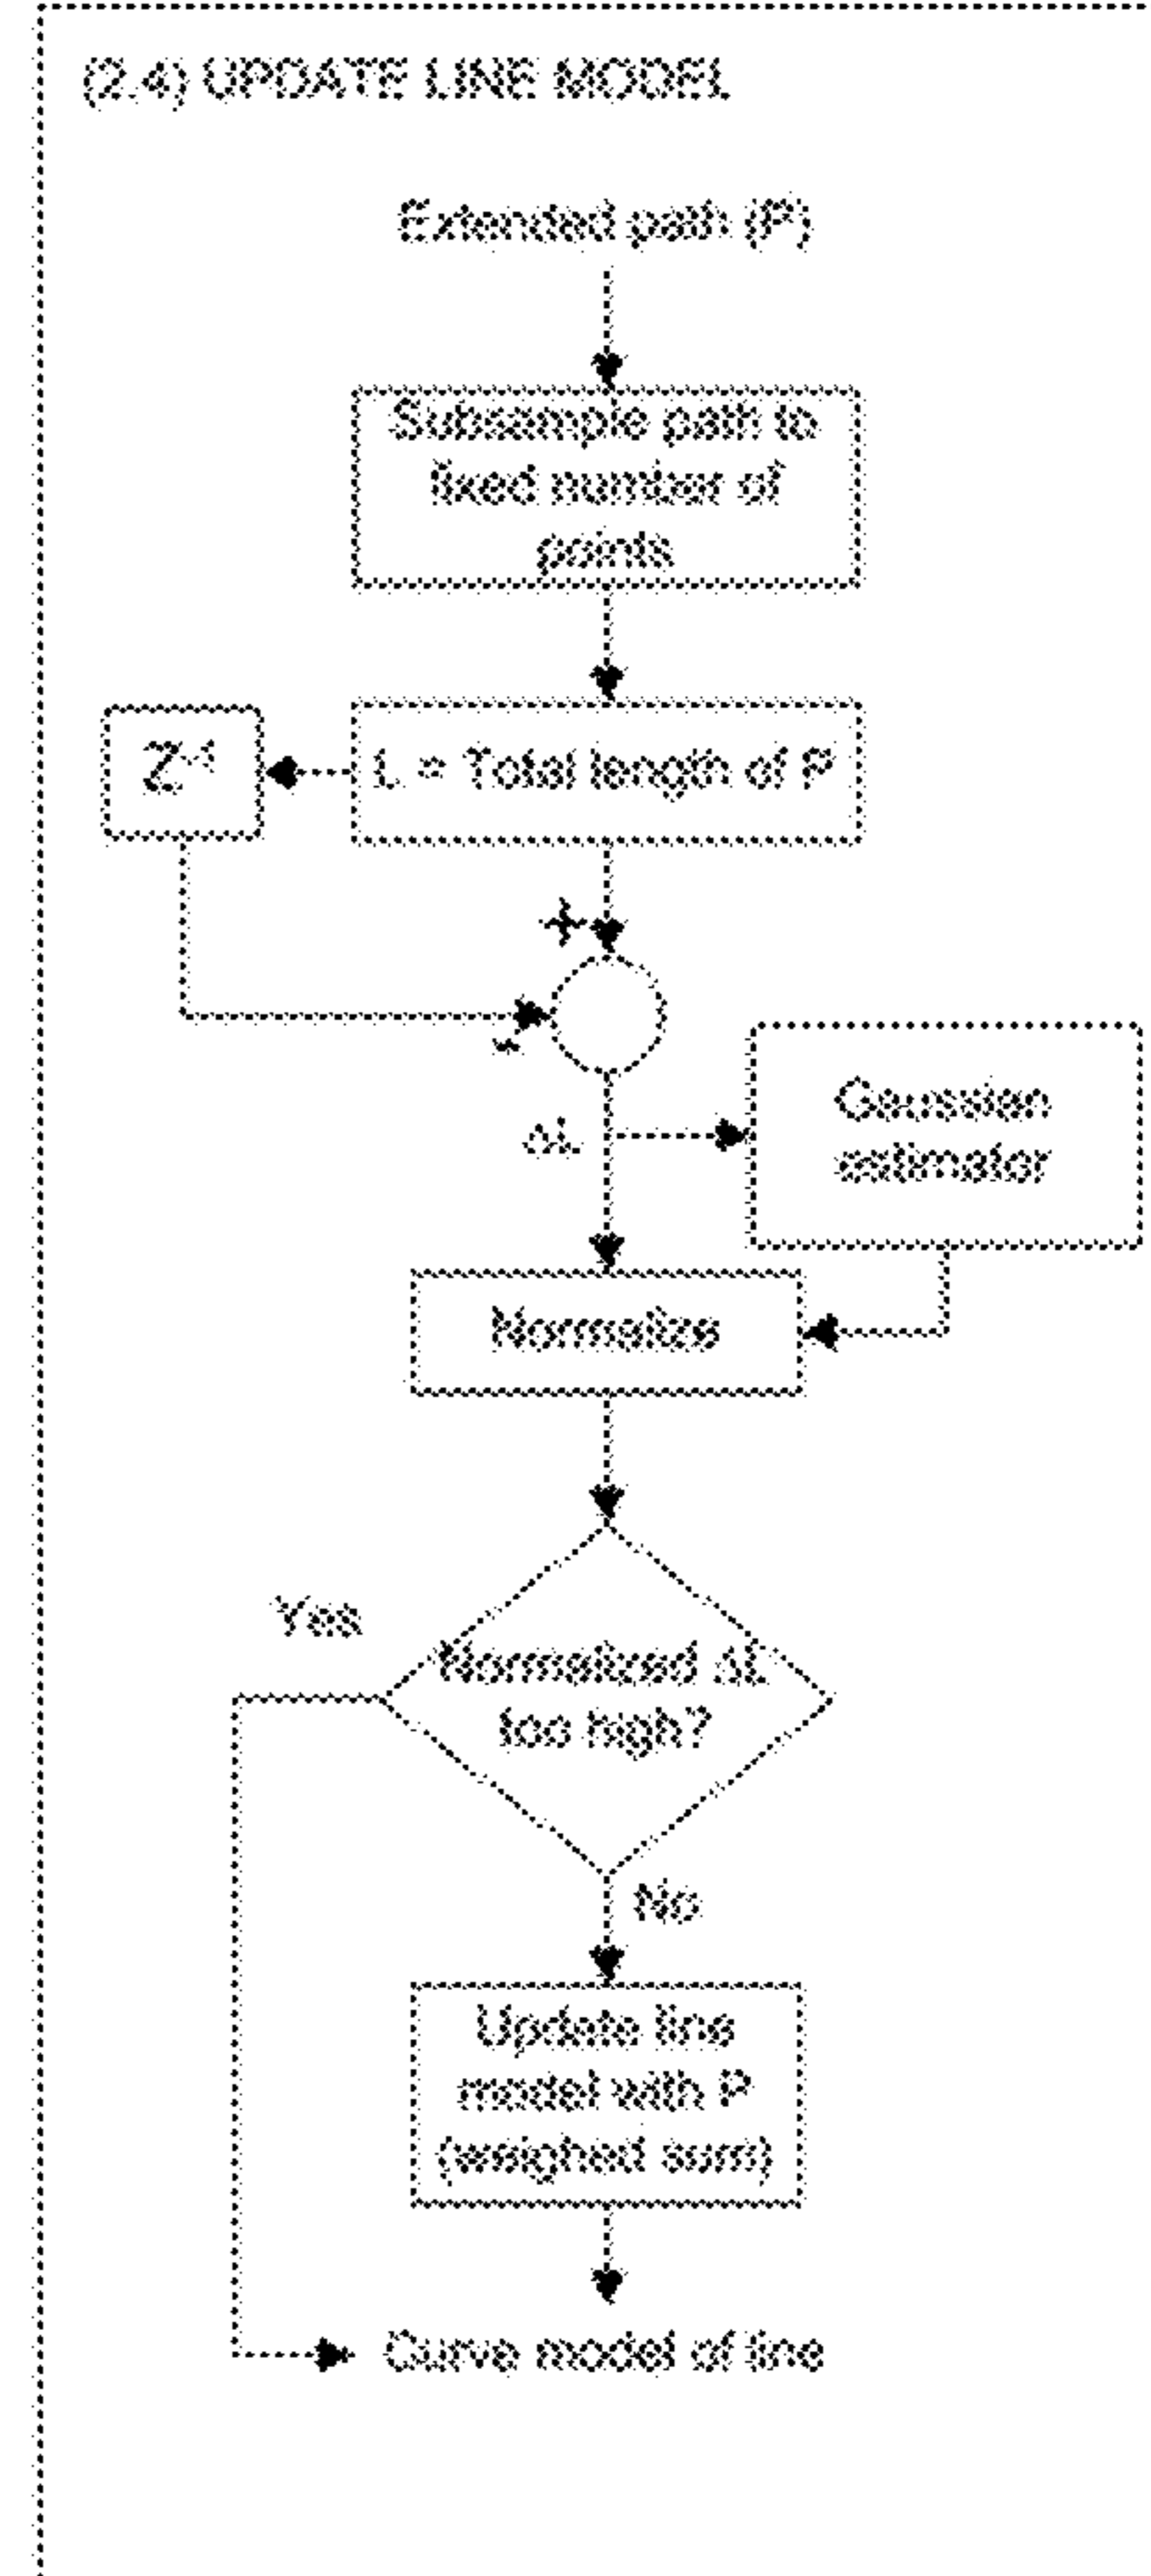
(2.4) UPDATE LINE MODEL

Extended path (P)

Subsample path to fixed number of points

$Z^{-1}$

L = Total length of P

+

-

ΔL

Gaussian estimator

Normalize

Yes

Normalized ΔL too high?

No

Update line model with P (weighted sum)

Curve model of line